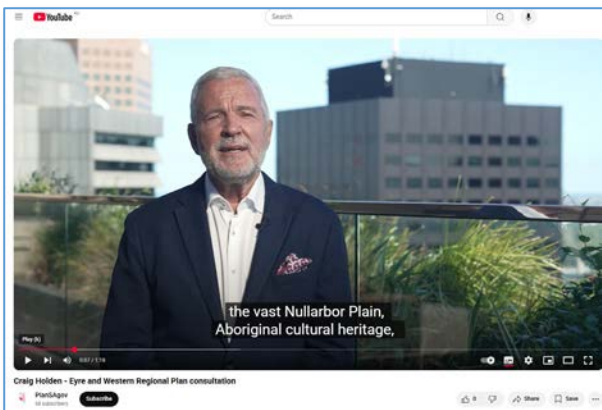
YouTube AU

Search

the vast Nullarbor Plain, Aboriginal cultural heritage,

Play (k)

0:07 / 1:18

Craig Holden - Eyre and Western Regional Plan consultation

PlanSAgov
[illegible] subscribers

Subscribe

0

Share

Save

...